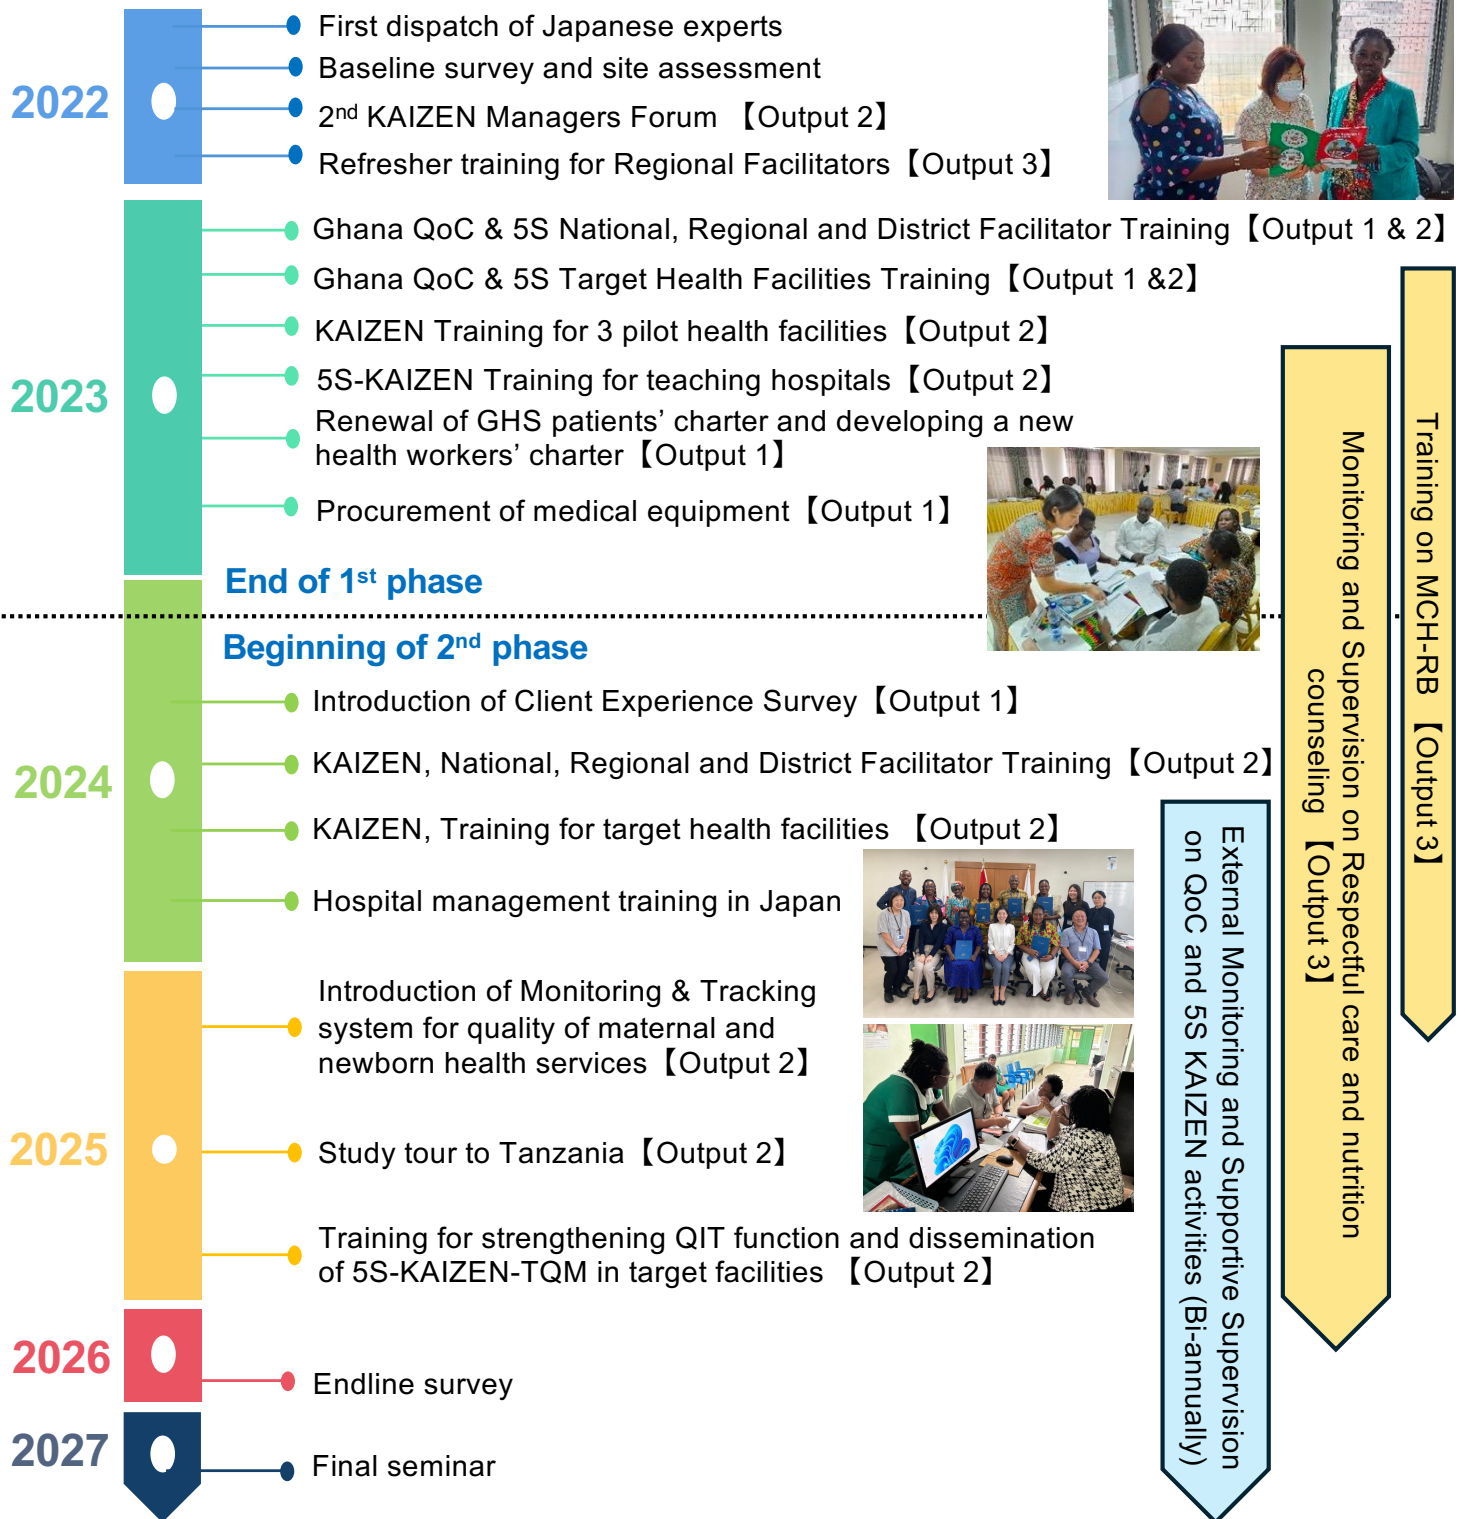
2022

First dispatch of Japanese experts

Baseline survey and site assessment

2$^{nd}$ KAIZEN Managers Forum 【Output 2】

Refresher training for Regional Facilitators【Output 3】

2023

Ghana QoC & 5S National, Regional and District Facilitator Training【Output 1 & 2】

Ghana QoC & 5S Target Health Facilities Training【Output 1 &2】

KAIZEN Training for 3 pilot health facilities【Output 2】

5S-KAIZEN Training for teaching hospitals【Output 2】

Renewal of GHS patients' charter and developing a new health workers' charter【Output 1】

Procurement of medical equipment【Output 1】

End of 1$^{st}$ phase

Beginning of 2$^{nd}$ phase

2024

Introduction of Client Experience Survey【Output 1】

KAIZEN, National, Regional and District Facilitator Training【Output 2】

KAIZEN, Training for target health facilities 【Output 2】

Hospital management training in Japan

2025

Introduction of Monitoring & Tracking system for quality of maternal and newborn health services【Output 2】

Study tour to Tanzania【Output 2】

Training for strengthening QIT function and dissemination of 5S-KAIZEN-TQM in target facilities 【Output 2】

2026

Endline survey

2027

Final seminar

Training on MCH-RB 【Output 3】

Monitoring and Supervision on Respectful care and nutrition counseling 【Output 3】

External Monitoring and Supportive Supervision on QoC and 5S KAIZEN activities (Bi-annually)